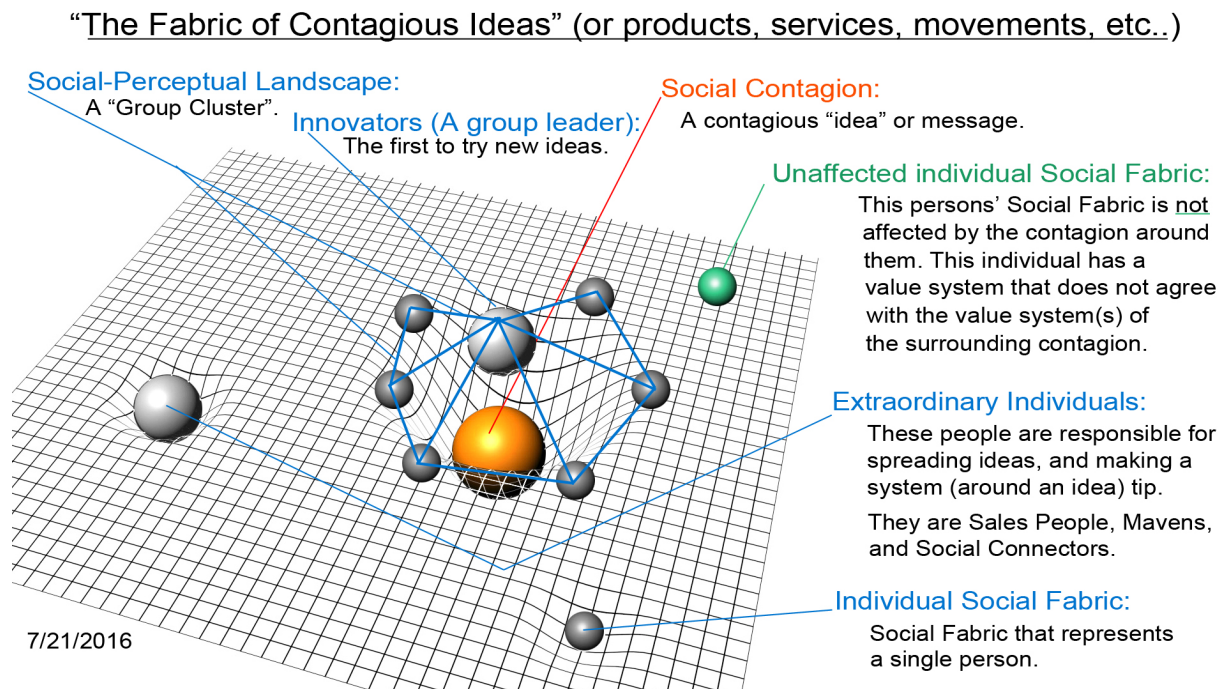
"The Fabric of Contagious Ideas" (or products, services, movements, etc..)

Social-Perceptual Landscape:
A "Group Cluster".

Innovators (A group leader):
The first to try new ideas.

Social Contagion:
A contagious "idea" or message.

Unaffected individual Social Fabric:
This persons' Social Fabric is not affected by the contagion around them. This individual has a value system that does not agree with the value system(s) of the surrounding contagion.

Extraordinary Individuals:
These people are responsible for spreading ideas, and making a system (around an idea) tip.

They are Sales People, Mavens, and Social Connectors.

Individual Social Fabric:
Social Fabric that represents a single person.

7/21/2016